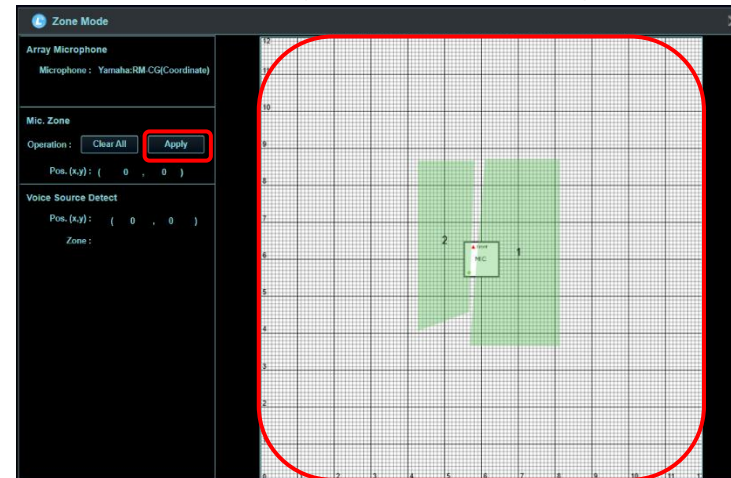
Zone Mode

Array Microphone

Microphone : Yamaha:RM-CG(Coordinate)

Mic. Zone

Operation : Clear All Apply

Pos. (x,y) : ( 0 , 0 )

Voice Source Detect

Pos. (x,y) : ( 0 , 0 )

Zone :

12
11
10
9
8
7
6
5
4
3
2
1

2
1
MIC

0 1 2 3 4 5 6 7 8 9 10 11 12